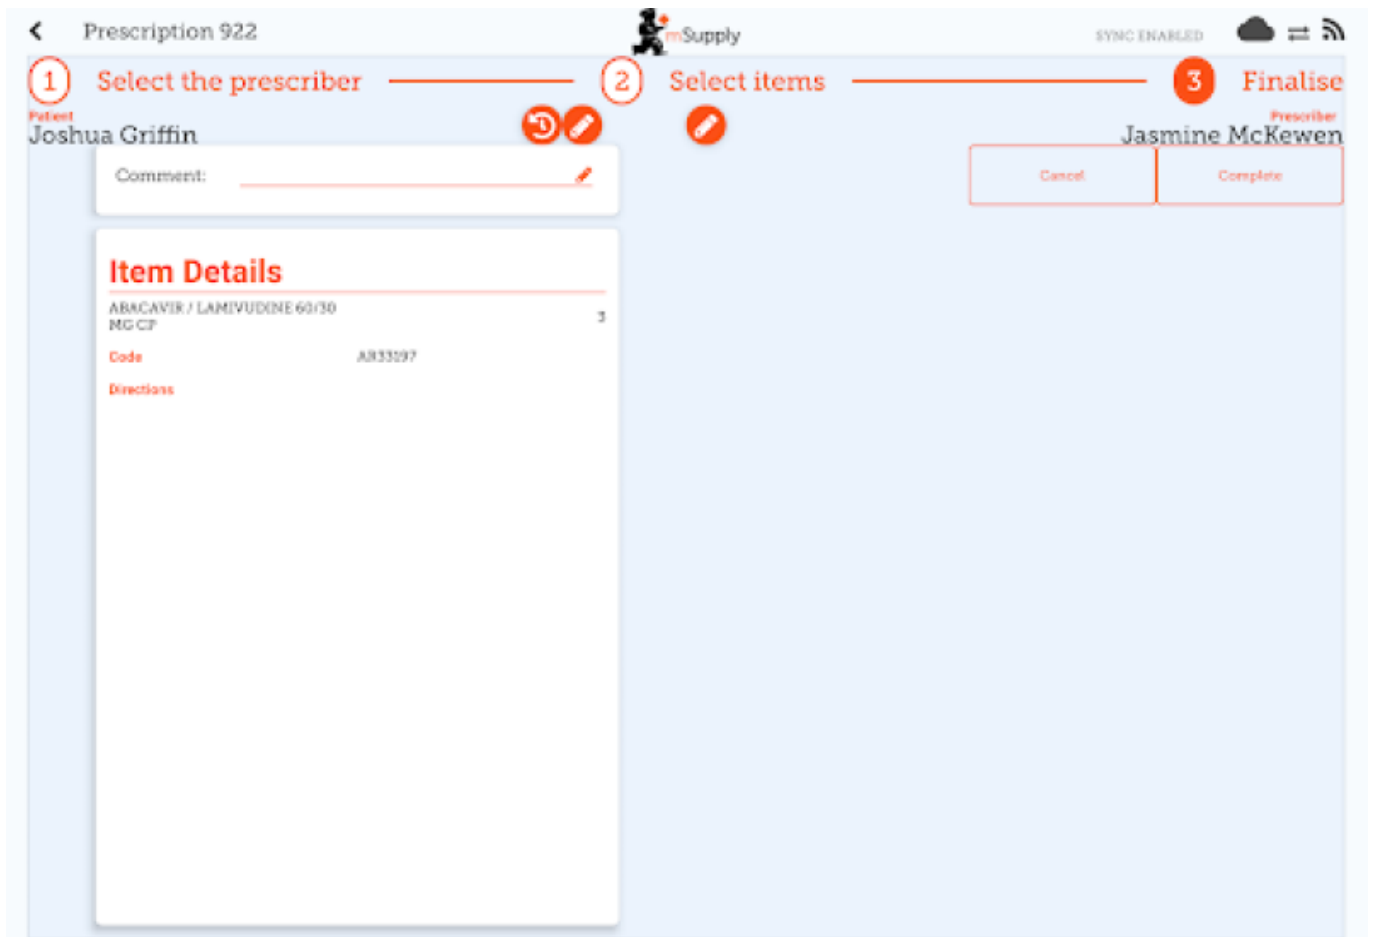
Prescription 922

mSupply

SYNC ENABLED

1 Select the prescriber

2 Select items

3 Finalise

Patient
Joshua Griffin

Prescriber
Jasmine McKewen

Comment:

Cancel

Complete

Item Details

ABACAVIR / LAMIVUDINE 60/30 MG CP

3

Code

AB33197

Directions